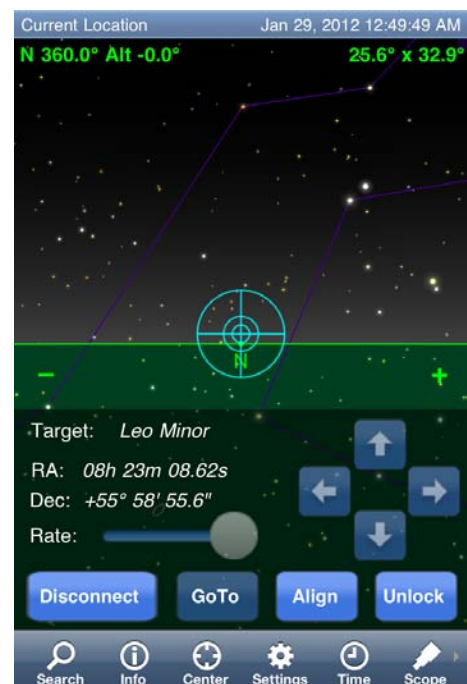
Current Location Jan 29, 2012 12:49:49 AM

N 360.0° Alt -0.0° 25.6° x 32.9°

N

−

+

Target: Leo Minor

RA: 08h 23m 08.62s

Dec: +55° 58' 55.6"

Rate:

Disconnect GoTo Align Unlock

Search Info Center Settings Time Scope